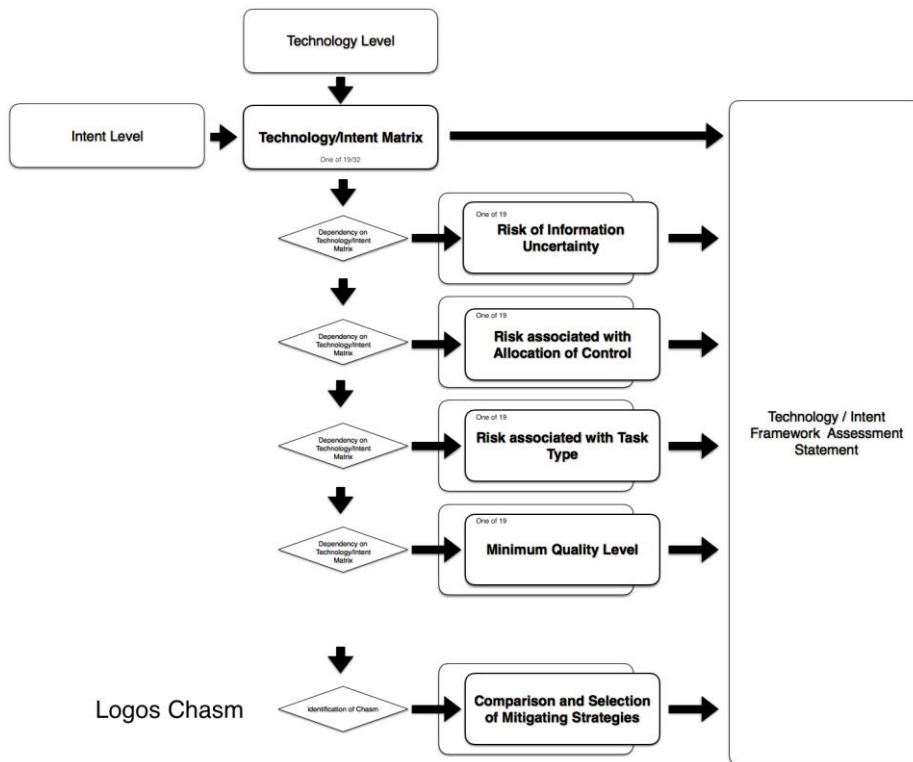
Technology Level

Intent Level

Technology/Intent Matrix

One of 19/32

Dependency on Technology/Intent Matrix

One of 19

Risk of Information Uncertainty

Dependency on Technology/Intent Matrix

One of 19

Risk associated with Allocation of Control

Dependency on Technology/Intent Matrix

One of 19

Risk associated with Task Type

Dependency on Technology/Intent Matrix

One of 19

Minimum Quality Level

Logos Chasm

Identification of Chasm

Comparison and Selection of Mitigating Strategies

Technology / Intent Framework Assessment Statement